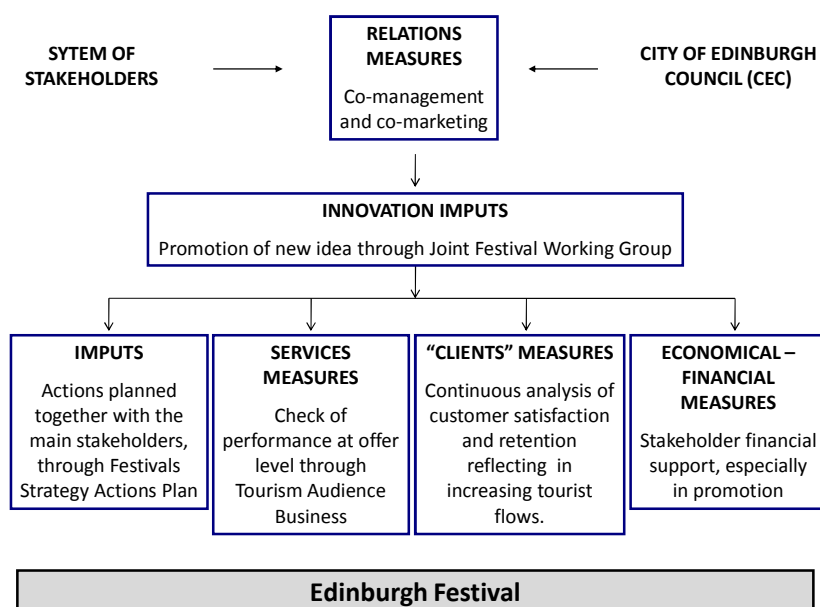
SYTEM OF STAKEHOLDERS

RELATIONS MEASURES

Co-management and co-marketing

CITY OF EDINBURGH COUNCIL (CEC)

INNOVATION IMPUTS

Promotion of new idea through Joint Festival Working Group

IMPUTS

Actions planned together with the main stakeholders, through Festivals Strategy Actions Plan

SERVICES MEASURES

Check of performance at offer level through Tourism Audience Business

"CLIENTS" MEASURES

Continuous analysis of customer satisfaction and retention reflecting in increasing tourist flows.

ECONOMICAL – FINANCIAL MEASURES

Stakeholder financial support, especially in promotion

Edinburgh Festival